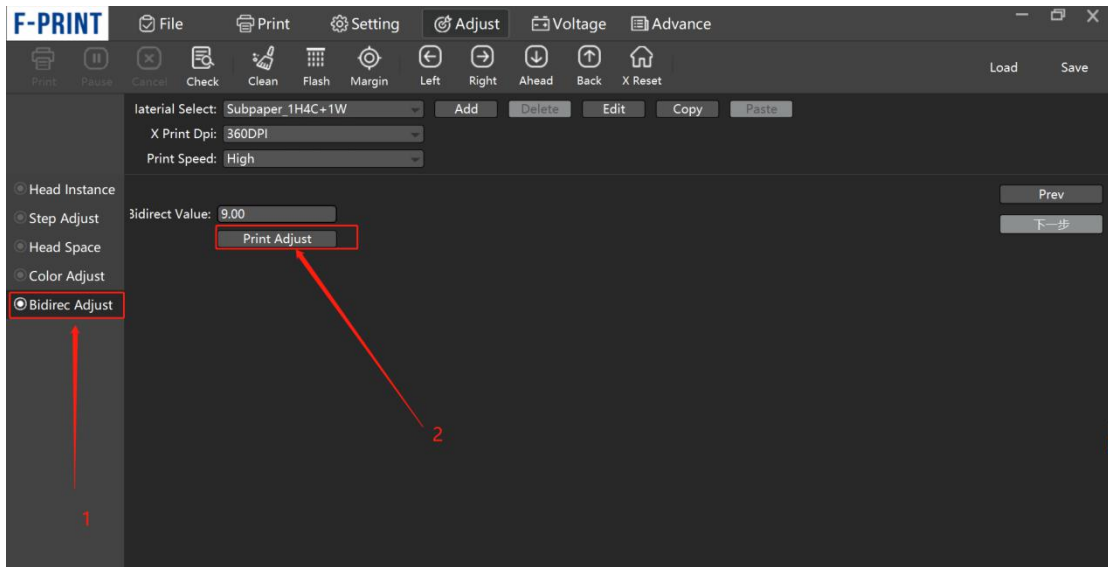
F-PRINT

File Print Setting Adjust Voltage Advance

Print Pause Cancel Check Clean Flash Margin Left Right Ahead Back X Reset Load Save

laterial Select: Subpaper_1H4C+1W Add Delete Edit Copy Paste

X Print Dpi: 360DPI

Print Speed: High

Head Instance

Step Adjust

Head Space

Color Adjust

Bidirec Adjust

3idirect Value: 9.00

Print Adjust

Prev

下一步

2

1